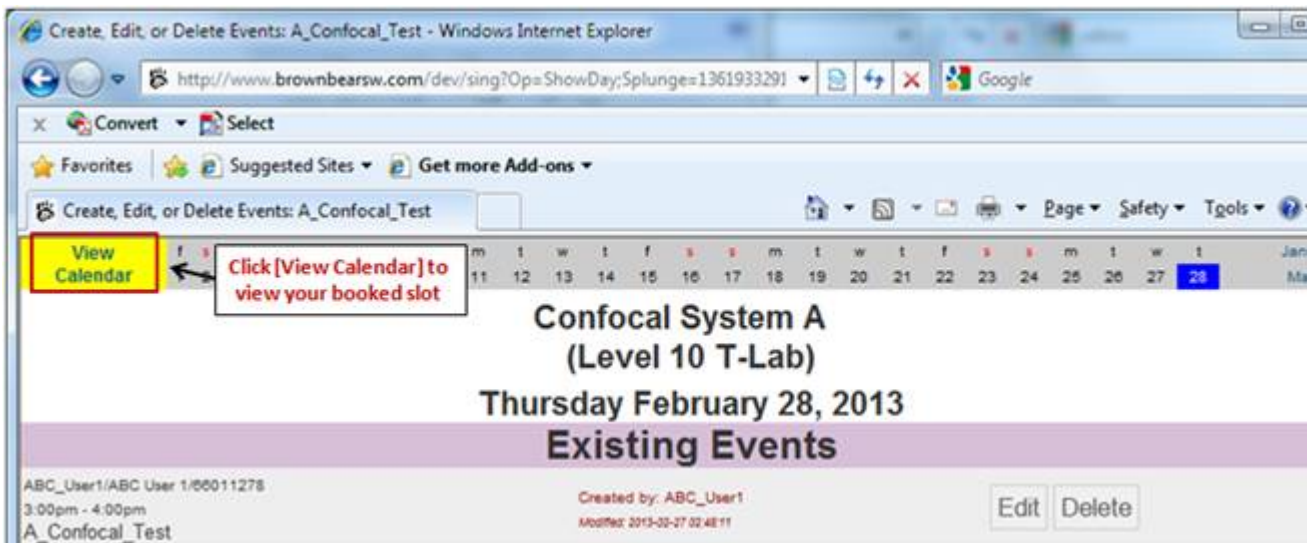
Create, Edit, or Delete Events: A_Confocal_Test - Windows Internet Explorer

http://www.brownbearsw.com/dev/sing?Op=ShowDay;Splunge=1361933291

Google

Convert Select

Favorites Suggested Sites Get more Add-ons

Create, Edit, or Delete Events: A_Confocal_Test

Page Safety Tools

View Calendar

f s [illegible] m t w t f s s m t w t f s s m t w t

11 12 13 14 15 16 17 18 19 20 21 22 23 24 25 26 27 28

Jan

Ma

Click [View Calendar] to view your booked slot

Confocal System A
(Level 10 T-Lab)

Thursday February 28, 2013

Existing Events

ABC_User1/ABC User 1/66011278
3:00pm - 4:00pm
A_Confocal_Test

Created by: ABC_User1
Modified: 2013-02-27 02:48:11

Edit Delete